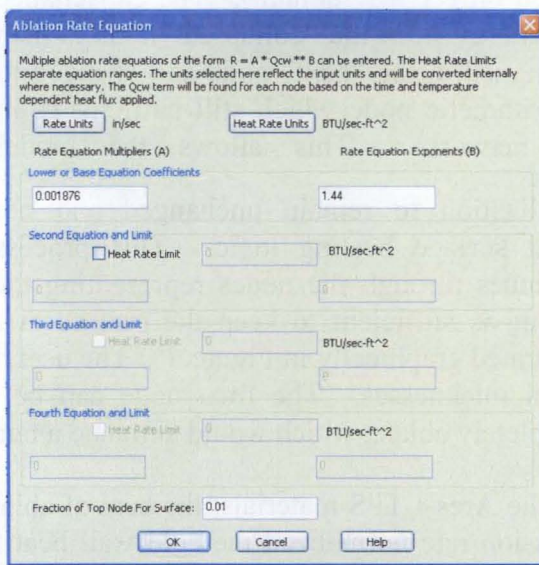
Ablation Rate Equation

Multiple ablation rate equations of the form R = A * Qcw ** B can be entered. The Heat Rate Limits separate equation ranges. The units selected here reflect the input units and will be converted internally where necessary. The Qcw term will be found for each node based on the time and temperature dependent heat flux applied.

Rate Units in/sec

Heat Rate Units BTU/sec-ft^2

Rate Equation Multipliers (A)

Rate Equation Exponents (B)

Lower or Base Equation Coefficients

0.001876

1.44

Second Equation and Limit

Heat Rate Limit 0 BTU/sec-ft^2

0

0

Third Equation and Limit

Heat Rate Limit 0 BTU/sec-ft^2

0

0

Fourth Equation and Limit

Heat Rate Limit 0 BTU/sec-ft^2

0

0

Fraction of Top Node For Surface: 0.01

OK Cancel Help